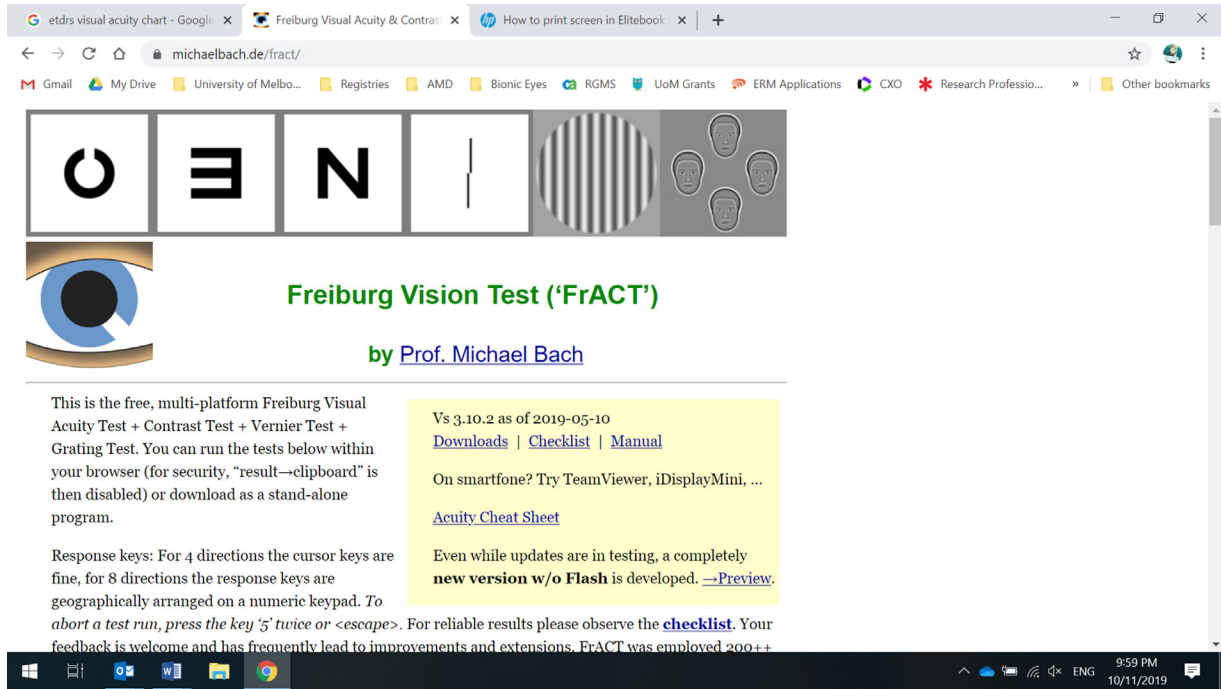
etdrs visual acuity chart - Google ×
Freiburg Visual Acuity & Contras ×
How to print screen in Elitebook ×
+

michaelbach.de/fract/

Gmail My Drive University of Melbo... Registries AMD Bionic Eyes RGMS UoM Grants ERM Applications CXO Research Professio... » Other bookmarks

Freiburg Vision Test ('FrACT')

by Prof. Michael Bach

This is the free, multi-platform Freiburg Visual Acuity Test + Contrast Test + Vernier Test + Grating Test. You can run the tests below within your browser (for security, "result→clipboard" is then disabled) or download as a stand-alone program.

Vs 3.10.2 as of 2019-05-10
Downloads | Checklist | Manual

On smartfone? Try TeamViewer, iDisplayMini, ...

Acuity Cheat Sheet

Even while updates are in testing, a completely **new version w/o Flash** is developed. →Preview.

Response keys: For 4 directions the cursor keys are fine, for 8 directions the response keys are geographically arranged on a numeric keypad. *To abort a test run, press the key '5' twice or <escape>*. For reliable results please observe the **checklist**. Your feedback is welcome and has frequently lead to improvements and extensions. FrACT was employed 200++

ENG 9:59 PM 10/11/2019